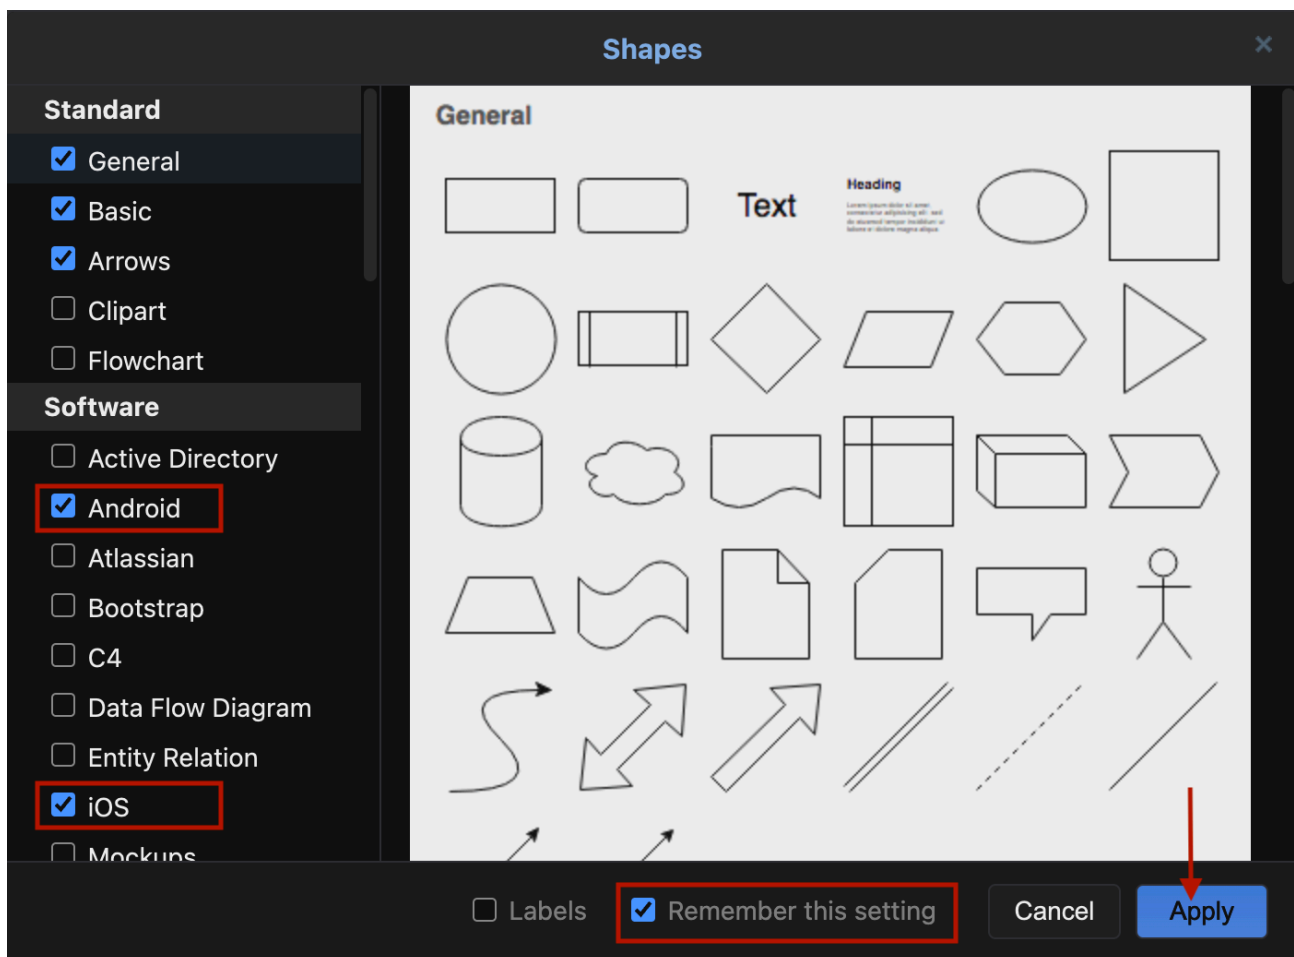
Shapes
×

Standard
General
Basic
Arrows
Clipart
Flowchart
Software
Active Directory
Android
Atlassian
Bootstrap
C4
Data Flow Diagram
Entity Relation
iOS
Mockups

General

Text
Heading
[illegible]

Labels
Remember this setting
Cancel
Apply